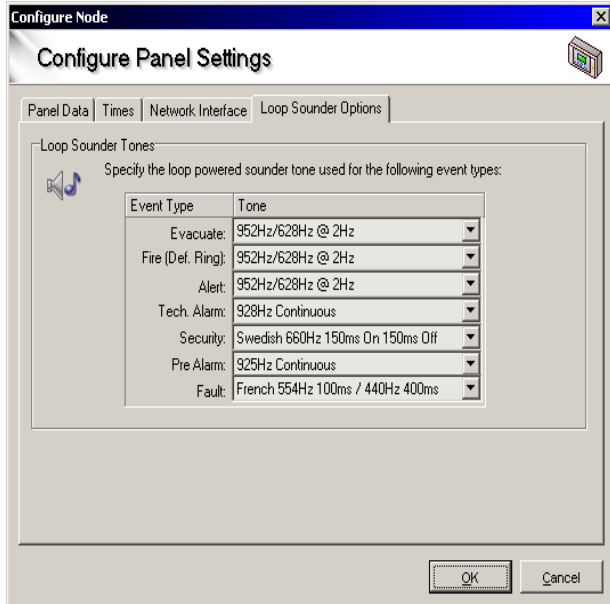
Configure Node

Configure Panel Settings

Panel Data | Times | Network Interface | Loop Sounder Options

Loop Sounder Tones

Specify the loop powered sounder tone used for the following event types:

| Event Type | Tone |
|---|---|
| Evacuate: | 952Hz/628Hz @ 2Hz |
| Fire (Def. Ring): | 952Hz/628Hz @ 2Hz |
| Alert: | 952Hz/628Hz @ 2Hz |
| Tech. Alarm: | 928Hz Continuous |
| Security: | Swedish 660Hz 150ms On 150ms Off |
| Pre Alarm: | 925Hz Continuous |
| Fault: | French 554Hz 100ms / 440Hz 400ms |

OK

Cancel